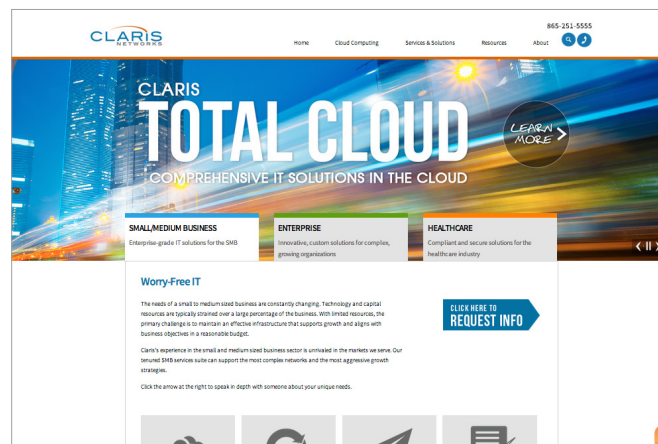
CLARIS NETWORKS

865-251-5555

Home Cloud Computing Services & Solutions Resources About

CLARIS
TOTAL CLOUD
COMPREHENSIVE IT SOLUTIONS IN THE CLOUD

LEARN MORE

SMALL/MEDIUM BUSINESS
Enterprise-grade IT solutions for the SMB

ENTERPRISE
Innovative, custom solutions for complex, growing organizations

HEALTHCARE
Compliant and secure solutions for the healthcare industry

Worry-Free IT

The needs of a small to medium sized business are constantly changing. Technology and capital resources are typically strained over a large percentage of the business. With limited resources, the primary challenge is to maintain an effective infrastructure that supports growth and aligns with business objectives in a reasonable budget.

Claris's experience in the small and medium sized business sector is unrivaled in the markets we serve. Our tenured SMB services suite can support the most complex networks and the most aggressive growth strategies.

Click the arrow at the right to speak in depth with someone about your unique needs.

CLICK HERE TO
REQUEST INFO